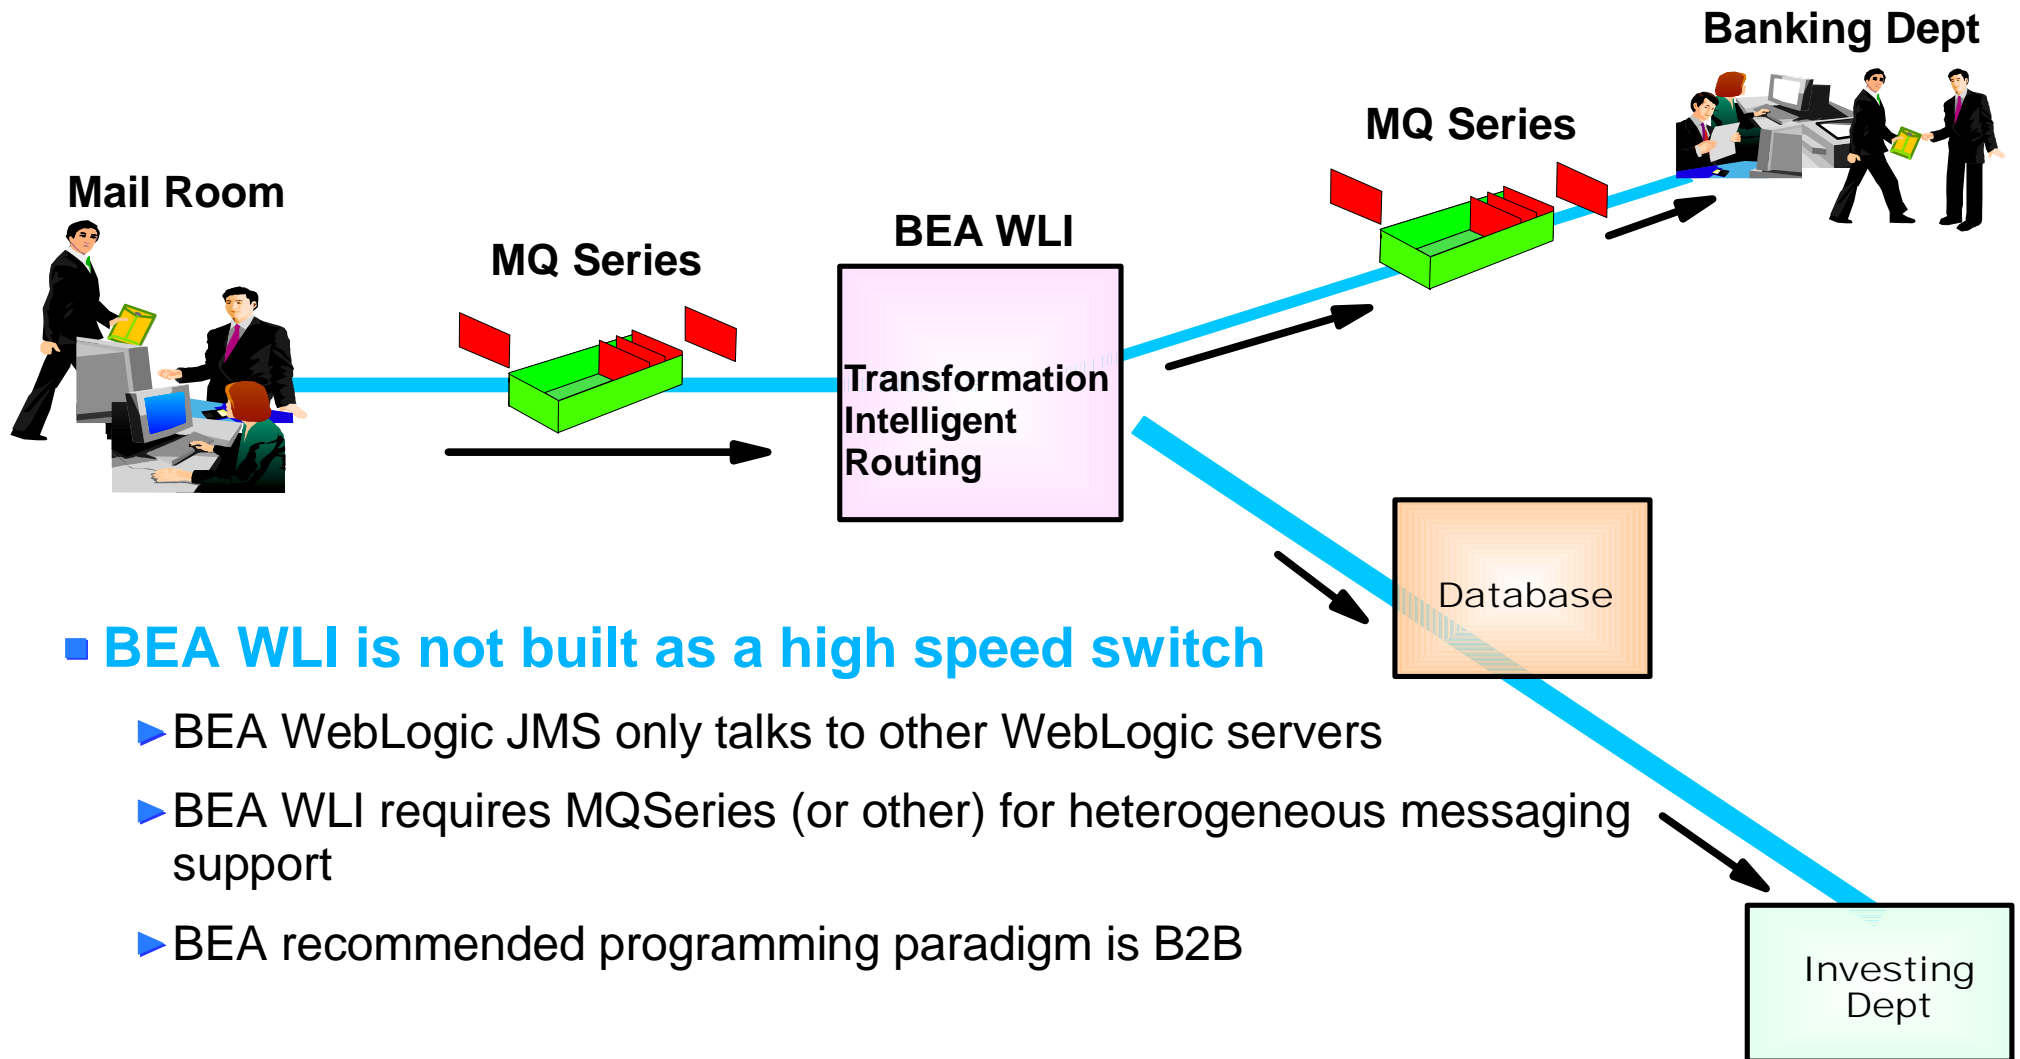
Banking Dept

MQ Series

Mail Room

BEA WLI

MQ Series

Transformation
Intelligent
Routing

Database

BEA WLI is not built as a high speed switch

BEA WebLogic JMS only talks to other WebLogic servers

BEA WLI requires MQSeries (or other) for heterogeneous messaging support

BEA recommended programming paradigm is B2B

Investing Dept